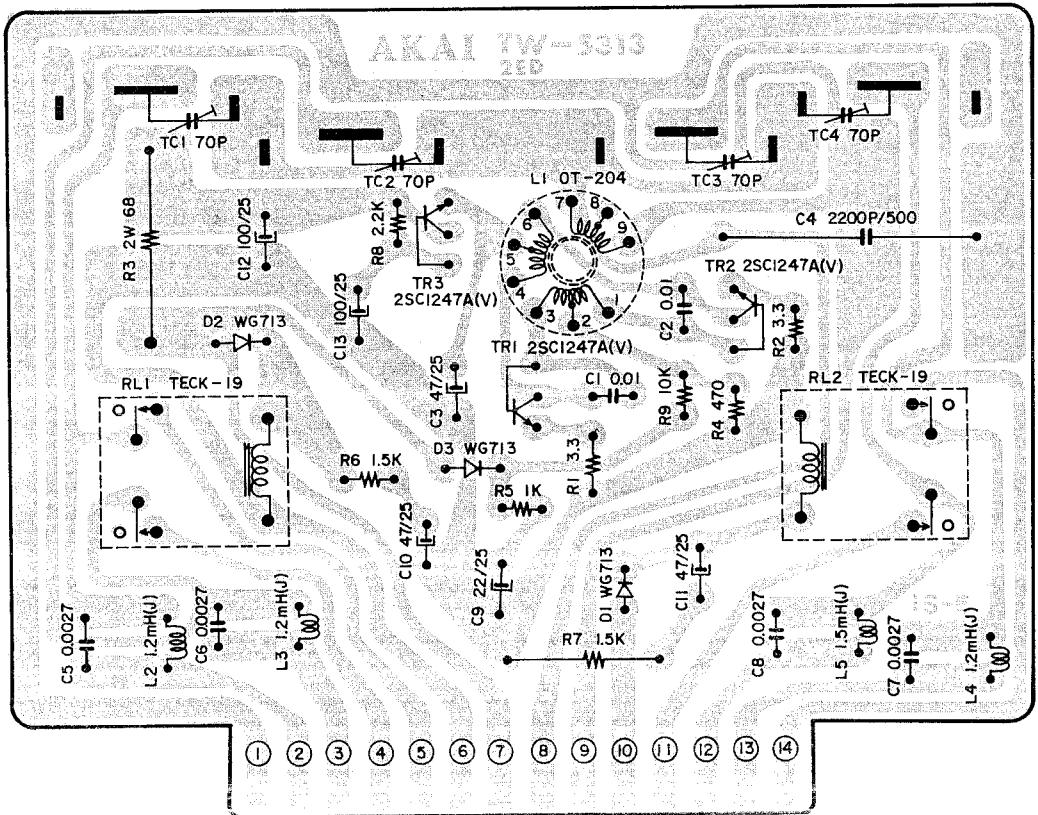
AKAI TW-3313
2ED

TC1 70P
TC2 70P
TC3 70P
TC4 70P
L1 OT-204
7 8 6 9 5 4 3 2 1
C4 2200P/500
R8 2.2K
R3 2W 68
C12 100/25
TR3 2SC1247A(V)
C13 100/25
TR2 2SC1247A(V)
C2 0.01
R2 3.3
D2 WG713
TR1 2SC1247A(V)
C3 47/25
C1 0.01
R9 10K
R4 470
RL1 TECK-19
RL2 TECK-19
R6 1.5K
D3 WG713
R1 3.3
R5 1K
C10 47/25
C9 22/25
D1 WG713
C11 47/25
C5 0.0027
L2 1.2mH(J)
C6 0.0027
L3 1.2mH(J)
R7 1.5K
C8 0.0027
L5 1.5mH(J)
C7 0.0027
L4 1.2mH(J)

1 2 3 4 5 6 7 8 9 10 11 12 13 14